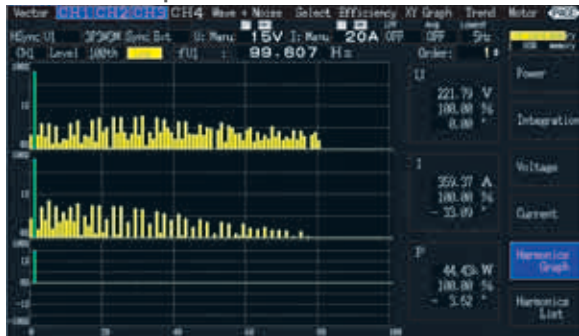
Vector CH1 CH2 CH3 CH4 Wave + Noise Select Efficiency XY Graph Trend Motor

HSync U1 3P3W3M Sync Ext U: Manu 15V I: Manu 20A OFF OFF 5Hz

CH1 Level 100% fU1 : 99.607 Hz Order: 1

1000
10
0.1
0.01

100
10
0.1
0.01

180
90
0
-90
-180

0 10 20 30 40 50

U
221.79 V
100.00 %
0.00 °

I
359.37 A
100.00 %
- 33.09 °

P
44.45k W
100.00 %
- 3.52 °

Power

Integration

Voltage

Current

Harmonics Graph

Harmonics List